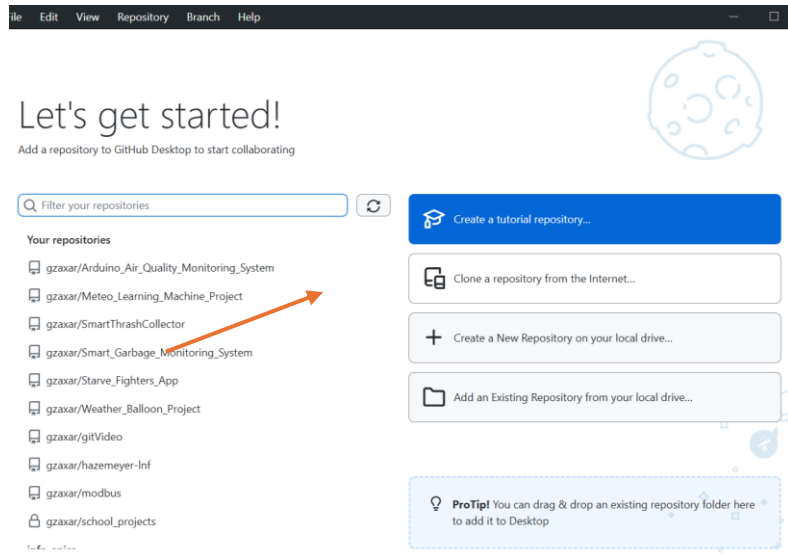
ile Edit View Repository Branch Help

Let's get started!

Add a repository to GitHub Desktop to start collaborating

Filter your repositories

Your repositories

gzaxar/Arduino_Air_Quality_Monitoring_System

gzaxar/Meteo_Learning_Machine_Project

gzaxar/SmartThrashCollector

gzaxar/Smart_Garbage_Monitoring_System

gzaxar/Starve_Fighters_App

gzaxar/Weather_Balloon_Project

gzaxar/gitVideo

gzaxar/hazemeyer-Inf

gzaxar/modbus

gzaxar/school_projects

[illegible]

Create a tutorial repository...

Clone a repository from the Internet...

Create a New Repository on your local drive...

Add an Existing Repository from your local drive...

ProTip! You can drag & drop an existing repository folder here to add it to Desktop